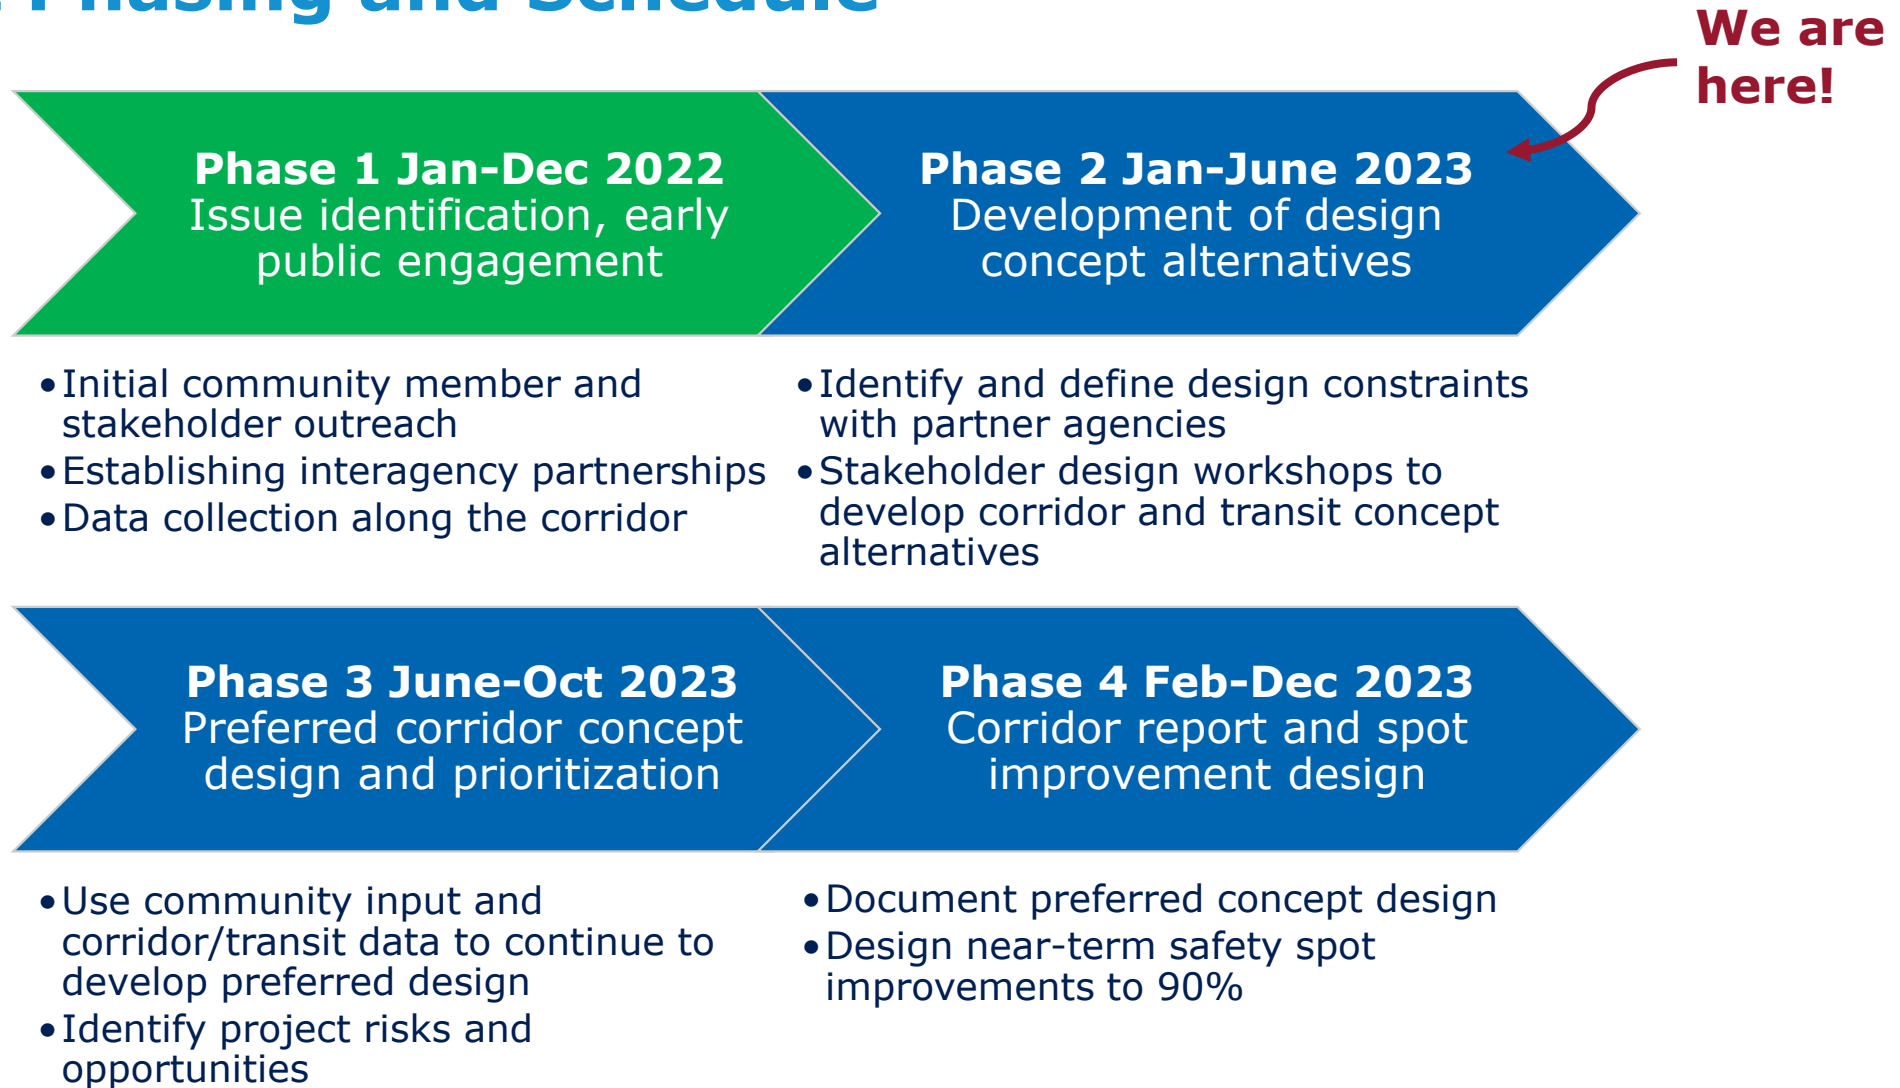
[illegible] Phasing and Schedule

We are here!

Phase 1 Jan-Dec 2022
Issue identification, early public engagement

Phase 2 Jan-June 2023
Development of design concept alternatives

• Initial community member and stakeholder outreach
• Establishing interagency partnerships
• Data collection along the corridor

• Identify and define design constraints with partner agencies
• Stakeholder design workshops to develop corridor and transit concept alternatives

Phase 3 June-Oct 2023
Preferred corridor concept design and prioritization

Phase 4 Feb-Dec 2023
Corridor report and spot improvement design

• Use community input and corridor/transit data to continue to develop preferred design
• Identify project risks and opportunities

• Document preferred concept design
• Design near-term safety spot improvements to 90%